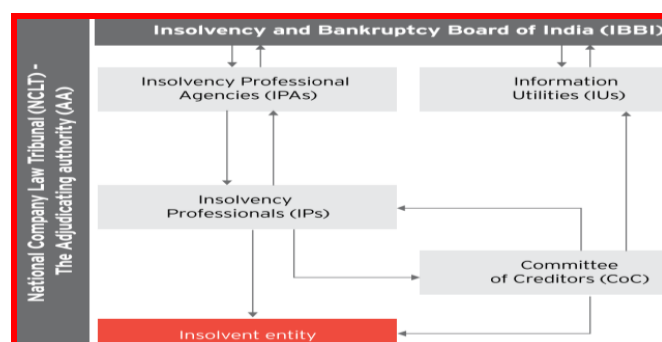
National Company Law Tribunal (NCLT) - The Adjudicating authority (AA)

Insolvency and Bankruptcy Board of India (IBBI)

Insolvency Professional Agencies (IPAs)

Information Utilities (IUs)

Insolvency Professionals (IPs)

Committee of Creditors (CoC)

Insolvent entity